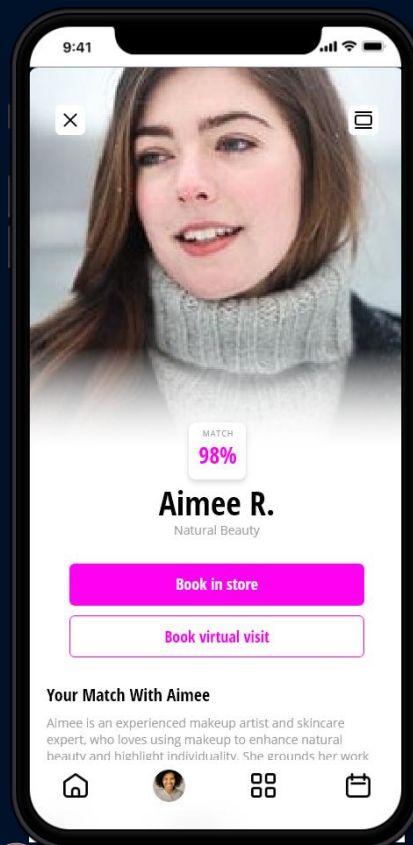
9:41

MATCH
98%

Aimee R.
Natural Beauty

Book in store

Book virtual visit

Your Match With Aimee

Aimee is an experienced makeup artist and skincare expert, who loves using makeup to enhance natural beauty and highlight individuality. She grounds her work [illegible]